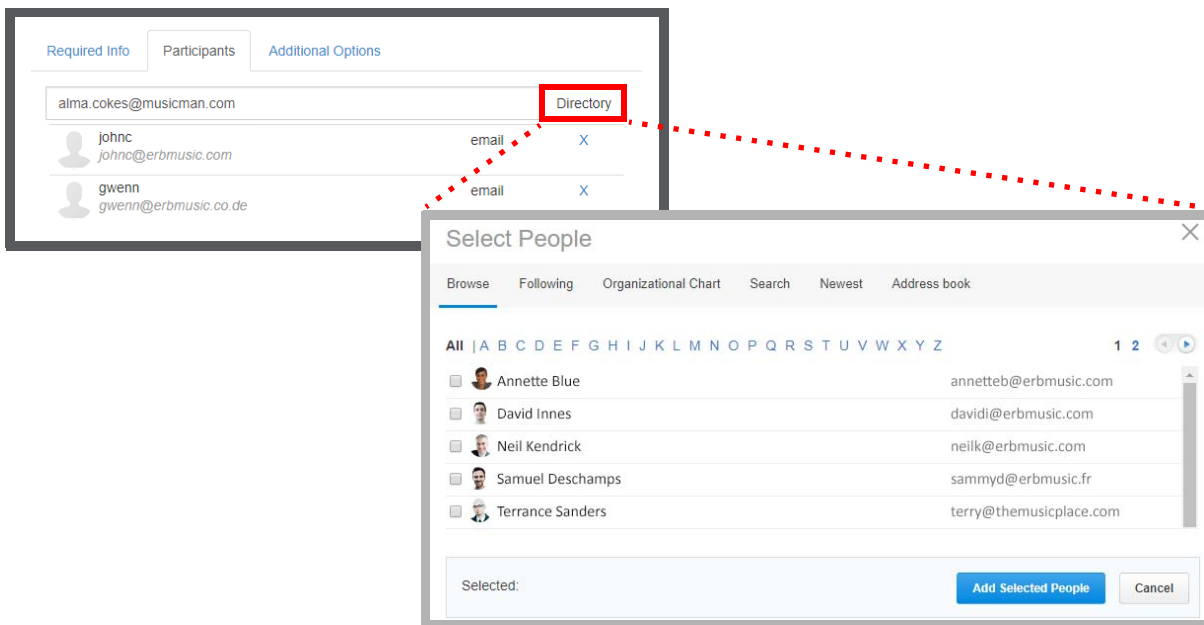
Required Info Participants Additional Options

alma.cokes@musicman.com Directory

johnc
johnc@erbmusic.com
email X

gwenn
gwenn@erbmusic.co.de
email X

Select People

Browse Following Organizational Chart Search Newest Address book

All | A B C D E F G H I J K L M N O P Q R S T U V W X Y Z 1 2

| | |
|---|---|
| Annette Blue | annetteb@erbmusic.com |
| David Innes | davidi@erbmusic.com |
| Neil Kendrick | neilk@erbmusic.com |
| Samuel Deschamps | sammyd@erbmusic.fr |
| Terrance Sanders | terry@themusicplace.com |

Selected:

Add Selected People Cancel